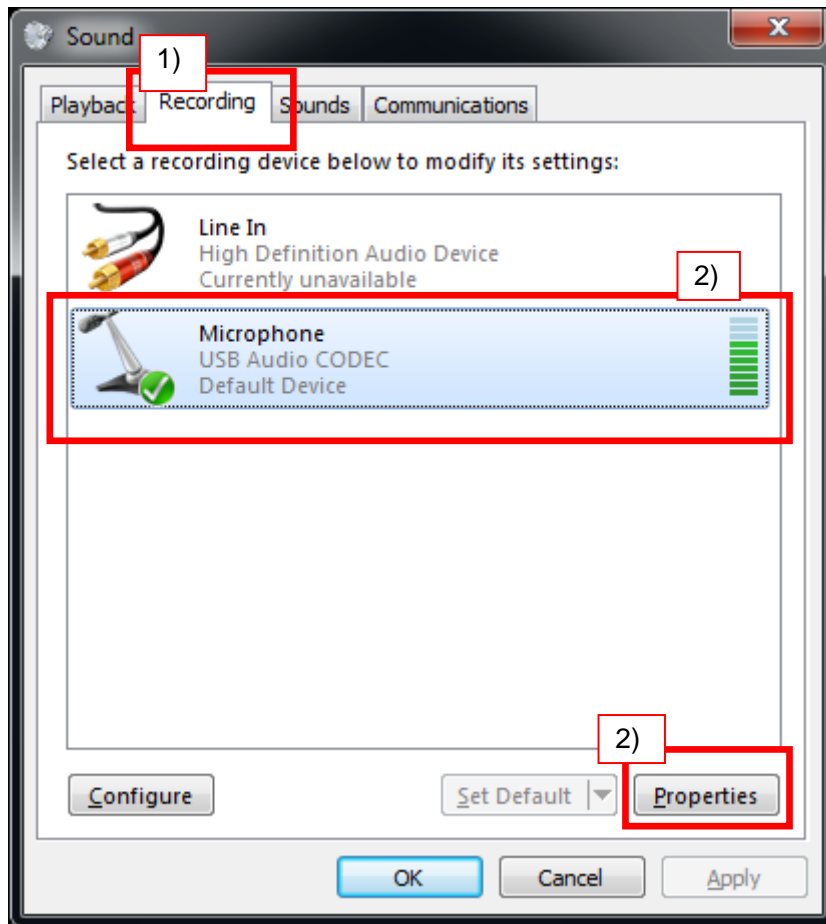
Sound

1)

Playback Recording Sounds Communications

Select a recording device below to modify its settings:

Line In
High Definition Audio Device
Currently unavailable

2)

Microphone
USB Audio CODEC
Default Device

2)

Configure

Set Default

Properties

OK

Cancel

Apply